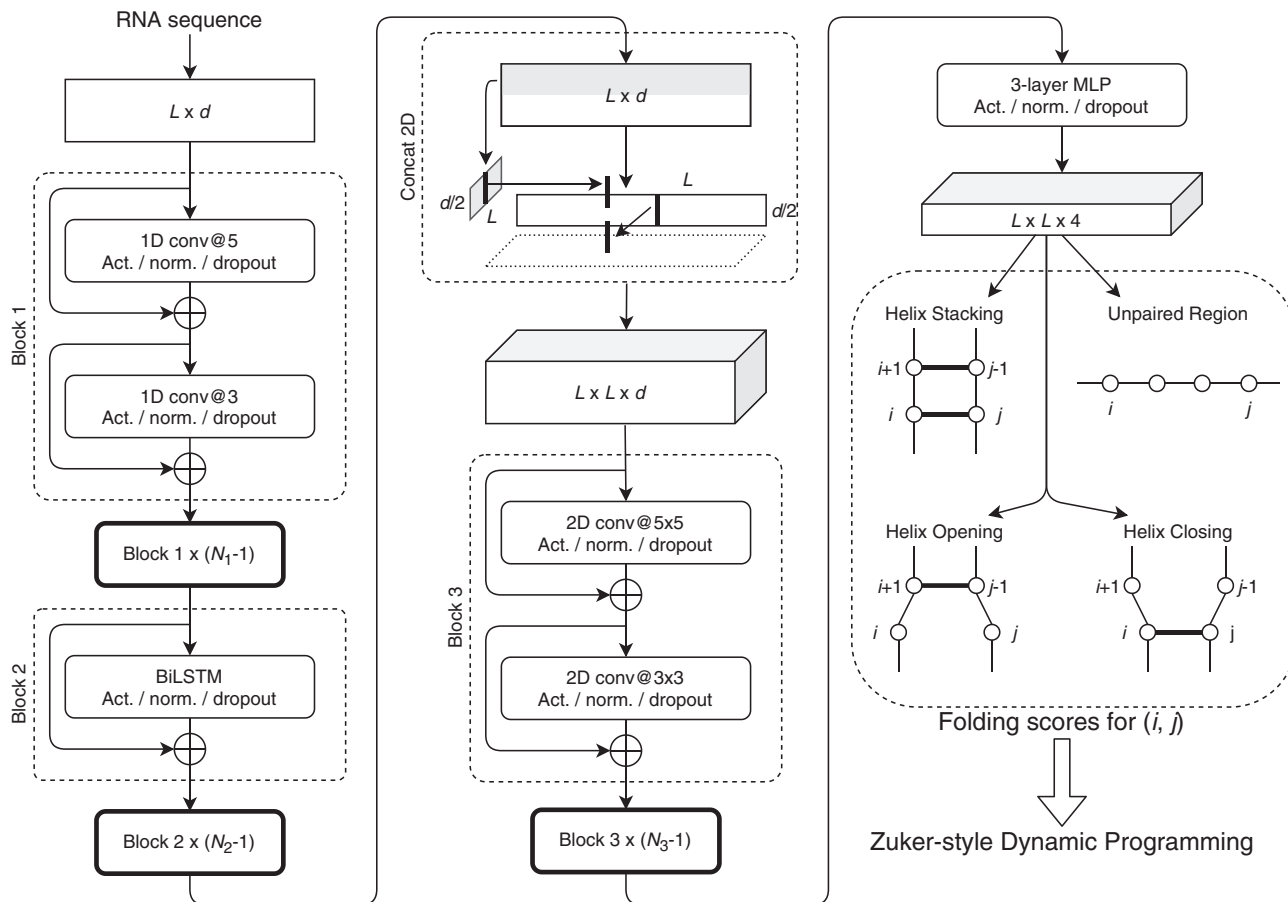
RNA sequence

$L$ x $d$

Block 1

1D conv@5
Act. / norm. / dropout

1D conv@3
Act. / norm. / dropout

Block 1 x ($N_1$-1)

Block 2

BiLSTM
Act. / norm. / dropout

Block 2 x ($N_2$-1)

Concat 2D

$L$ x $d$

$d/2$

$L$

$L$

$d/2$

$L$ x $L$ x $d$

Block 3

2D conv@5x5
Act. / norm. / dropout

2D conv@3x3
Act. / norm. / dropout

Block 3 x ($N_3$-1)

3-layer MLP
Act. / norm. / dropout

$L$ x $L$ x 4

Helix Stacking

$i$+1 $j$-1

$i$ $j$

Unpaired Region

$i$ $j$

Helix Opening

$i$+1 $j$-1

$i$ $j$

Helix Closing

$i$+1 $j$-1

$i$ j

Folding scores for ($i$, $j$)

Zuker-style Dynamic Programming